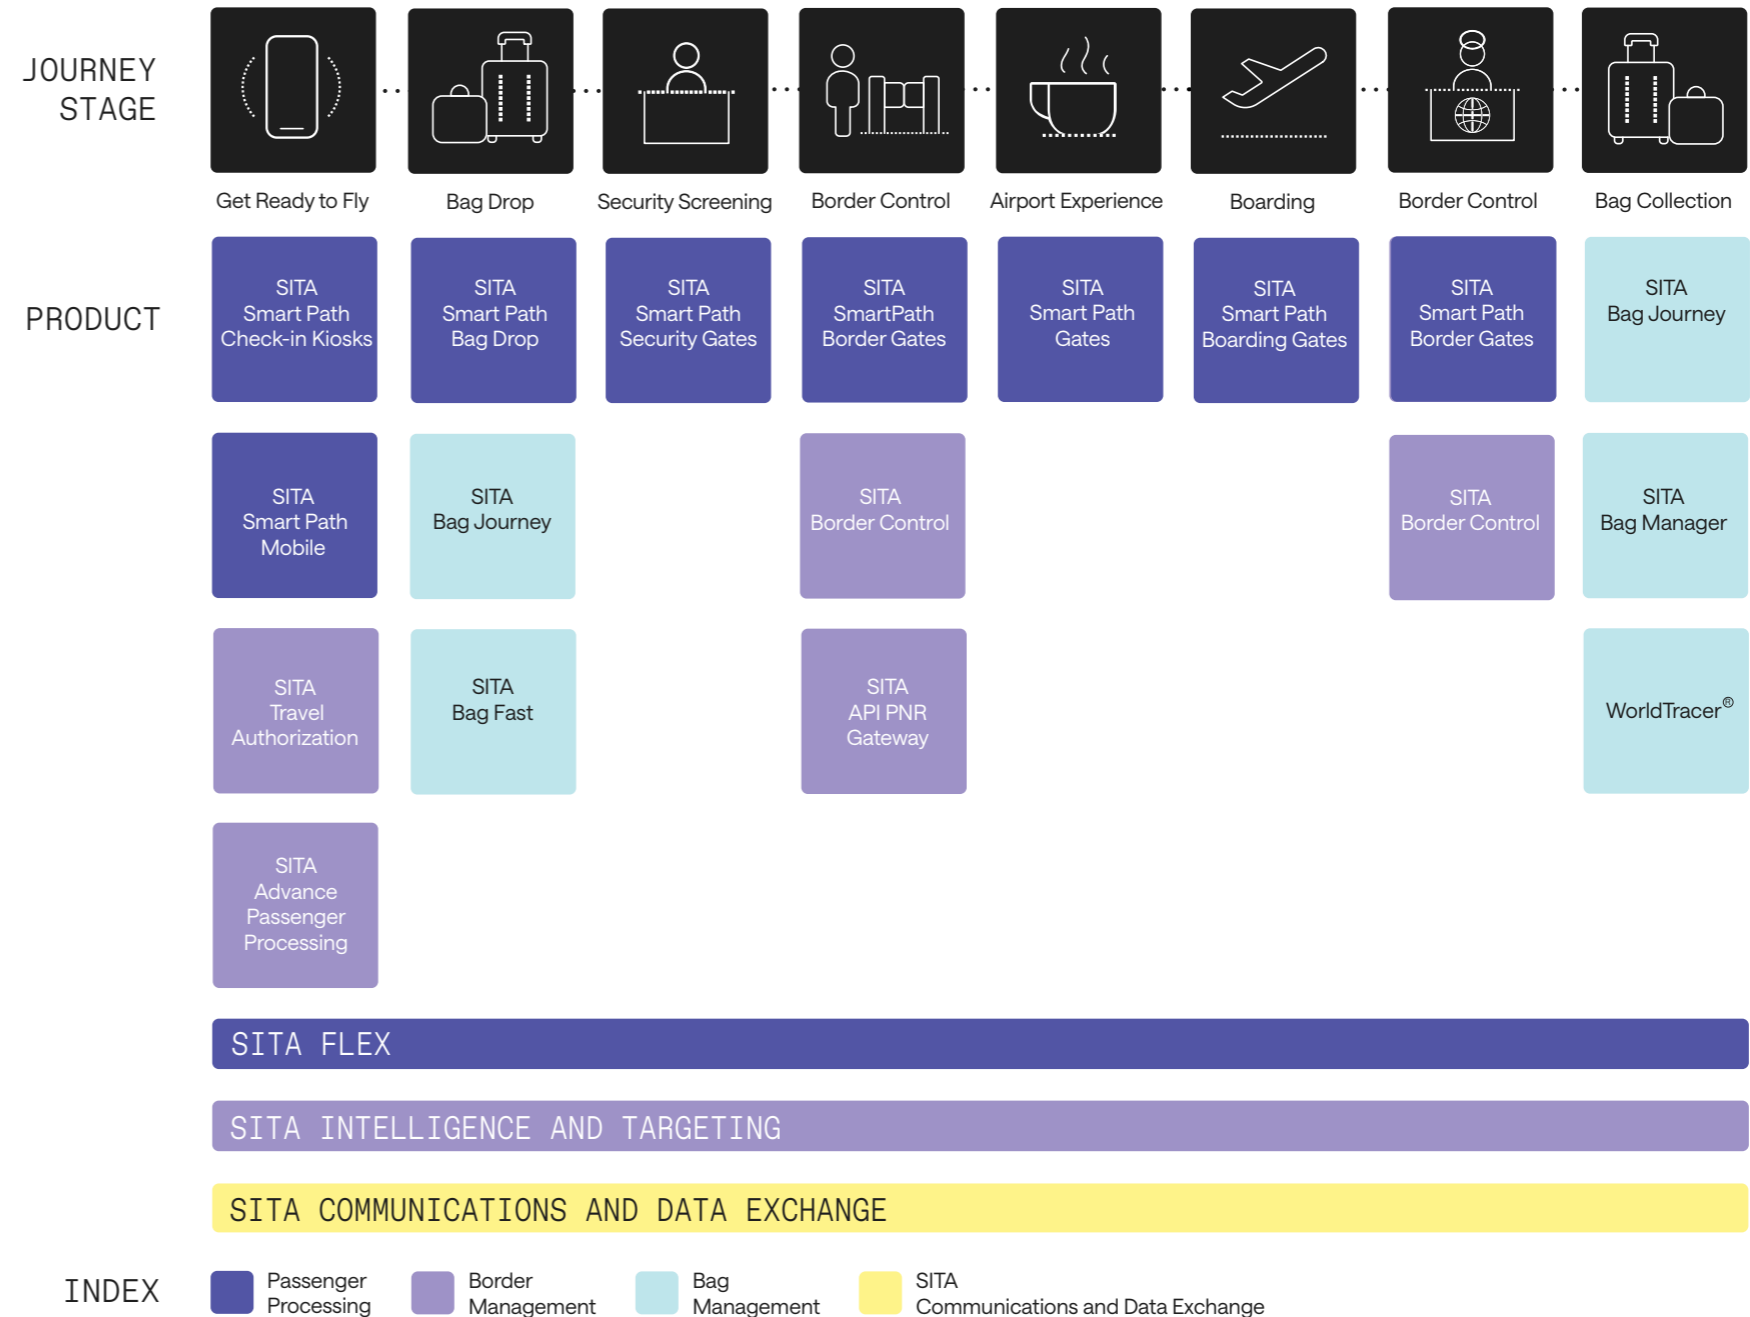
JOURNEY STAGE

Get Ready to Fly
Bag Drop
Security Screening
Border Control
Airport Experience
Boarding
Border Control
Bag Collection

PRODUCT

SITA Smart Path Check-in Kiosks
SITA Smart Path Bag Drop
SITA Smart Path Security Gates
SITA SmartPath Border Gates
SITA Smart Path Gates
SITA Smart Path Boarding Gates
SITA Smart Path Border Gates
SITA Bag Journey

SITA Smart Path Mobile
SITA Bag Journey
SITA Border Control
SITA Border Control
SITA Bag Manager

SITA Travel Authorization
SITA Bag Fast
SITA API PNR Gateway
WorldTracer®

SITA Advance Passenger Processing

SITA FLEX

SITA INTELLIGENCE AND TARGETING

SITA COMMUNICATIONS AND DATA EXCHANGE

INDEX
Passenger Processing
Border Management
Bag Management
SITA Communications and Data Exchange